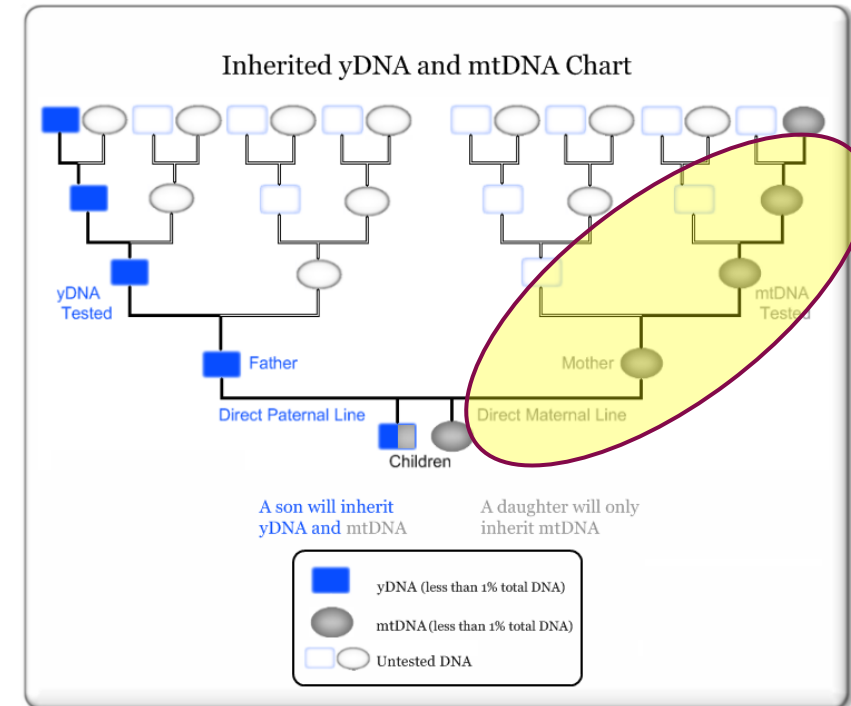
Inherited yDNA and mtDNA Chart

yDNA Tested

mtDNA Tested

Father

Mother

Direct Paternal Line

Direct Maternal Line

Children

A son will inherit yDNA and mtDNA

A daughter will only inherit mtDNA

yDNA (less than 1% total DNA)

mtDNA (less than 1% total DNA)

Untested DNA